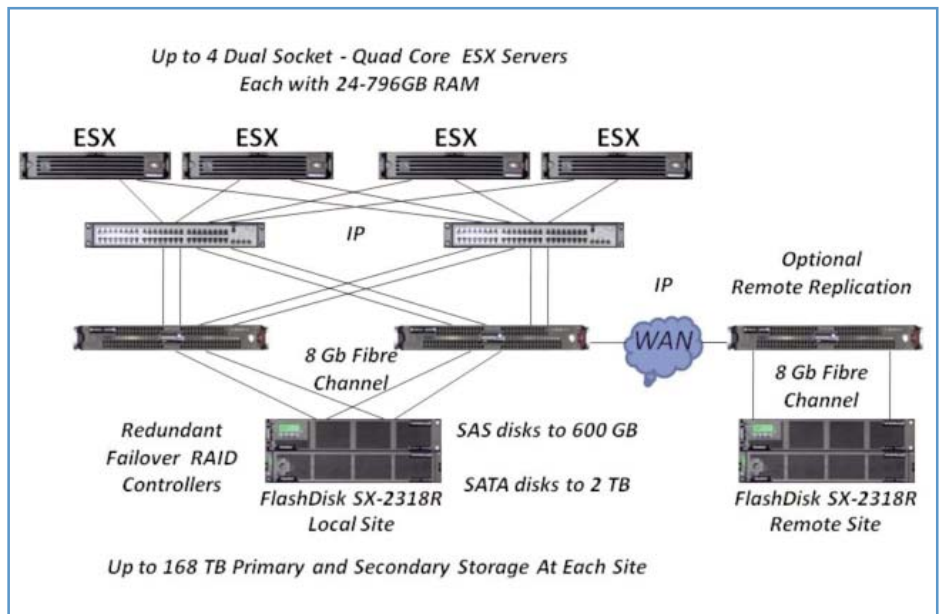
Up to 4 Dual Socket - Quad Core ESX Servers
Each with 24-796GB RAM

ESX ESX ESX ESX

IP

IP

Optional
Remote Replication

WAN

8 Gb Fibre
Channel

8 Gb Fibre
Channel

Redundant
Failover RAID
Controllers

SAS disks to 600 GB

SATA disks to 2 TB

FlashDisk SX-2318R
Local Site

FlashDisk SX-2318R
Remote Site

Up to 168 TB Primary and Secondary Storage At Each Site